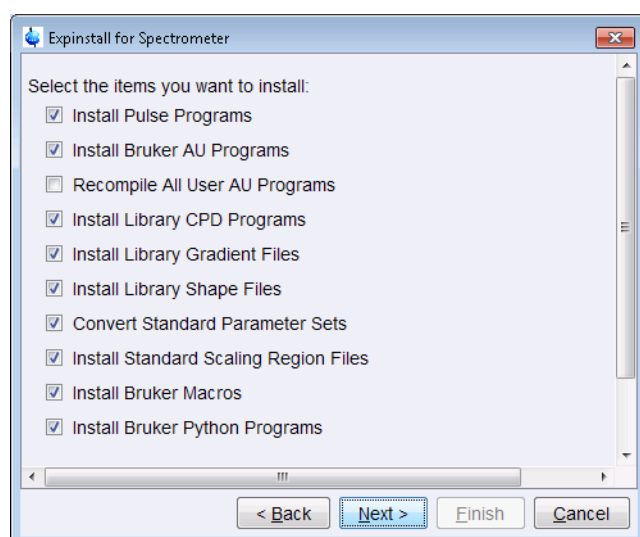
Expinstall for Spectrometer

Select the items you want to install:

Install Pulse Programs

Install Bruker AU Programs

Recompile All User AU Programs

Install Library CPD Programs

Install Library Gradient Files

Install Library Shape Files

Convert Standard Parameter Sets

Install Standard Scaling Region Files

Install Bruker Macros

Install Bruker Python Programs

< Back

Next >

Finish

Cancel